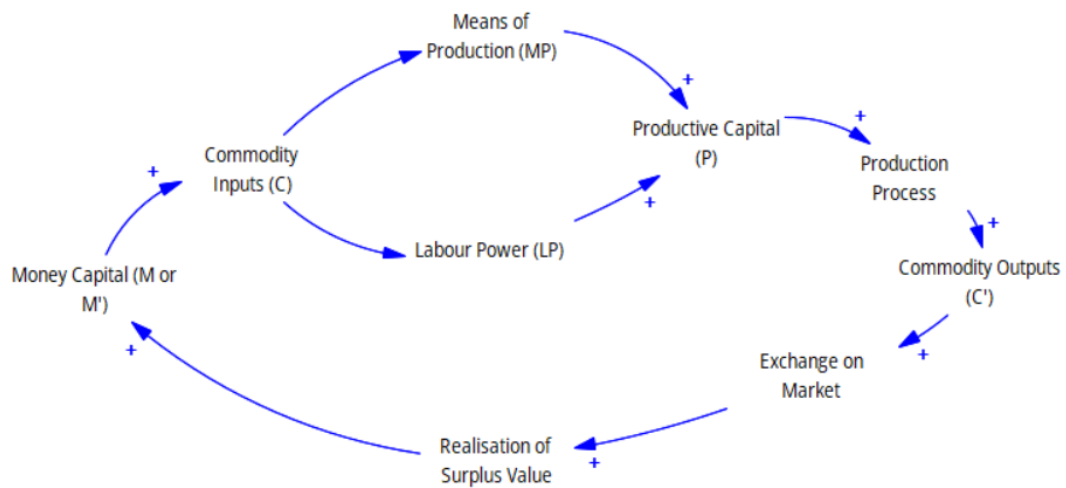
Means of Production (MP)

+

Productive Capital (P)

+

Production Process

+

Commodity Outputs (C')

+

Exchange on Market

+

Realisation of Surplus Value

+

Money Capital (M or M')

+

Commodity Inputs (C)

Labour Power (LP)

+